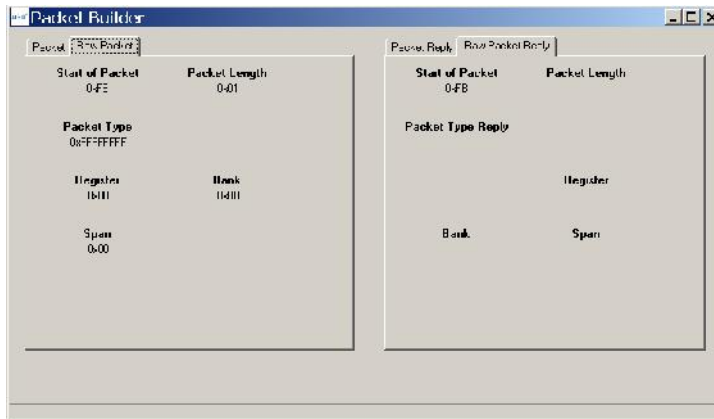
Packet Builder

Packet | Raw Packet

Start of Packet
0xFE

Packet Length
0x01

Packet Type
0xFFFFFFFF

Register
0x00

Bank
0x00

Span
0x00

Packet Reply | Raw Packet Reply

Start of Packet
0xFB

Packet Length

Packet Type Reply

Register

Bank

Span